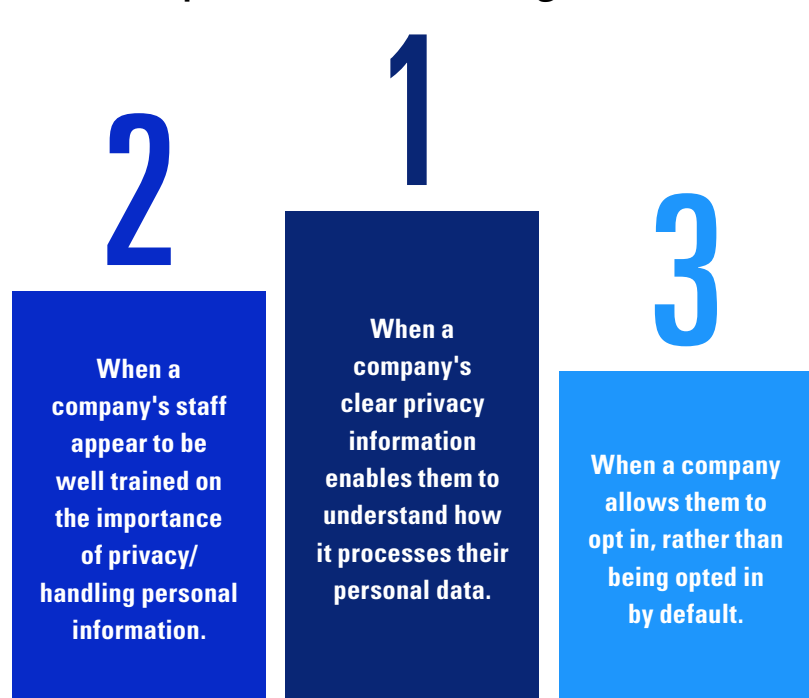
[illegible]

2

When a company's staff appear to be well trained on the importance of privacy/ handling personal information.

1

When a company's clear privacy information enables them to understand how it processes their personal data.

3

When a company allows them to opt in, rather than being opted in by default.